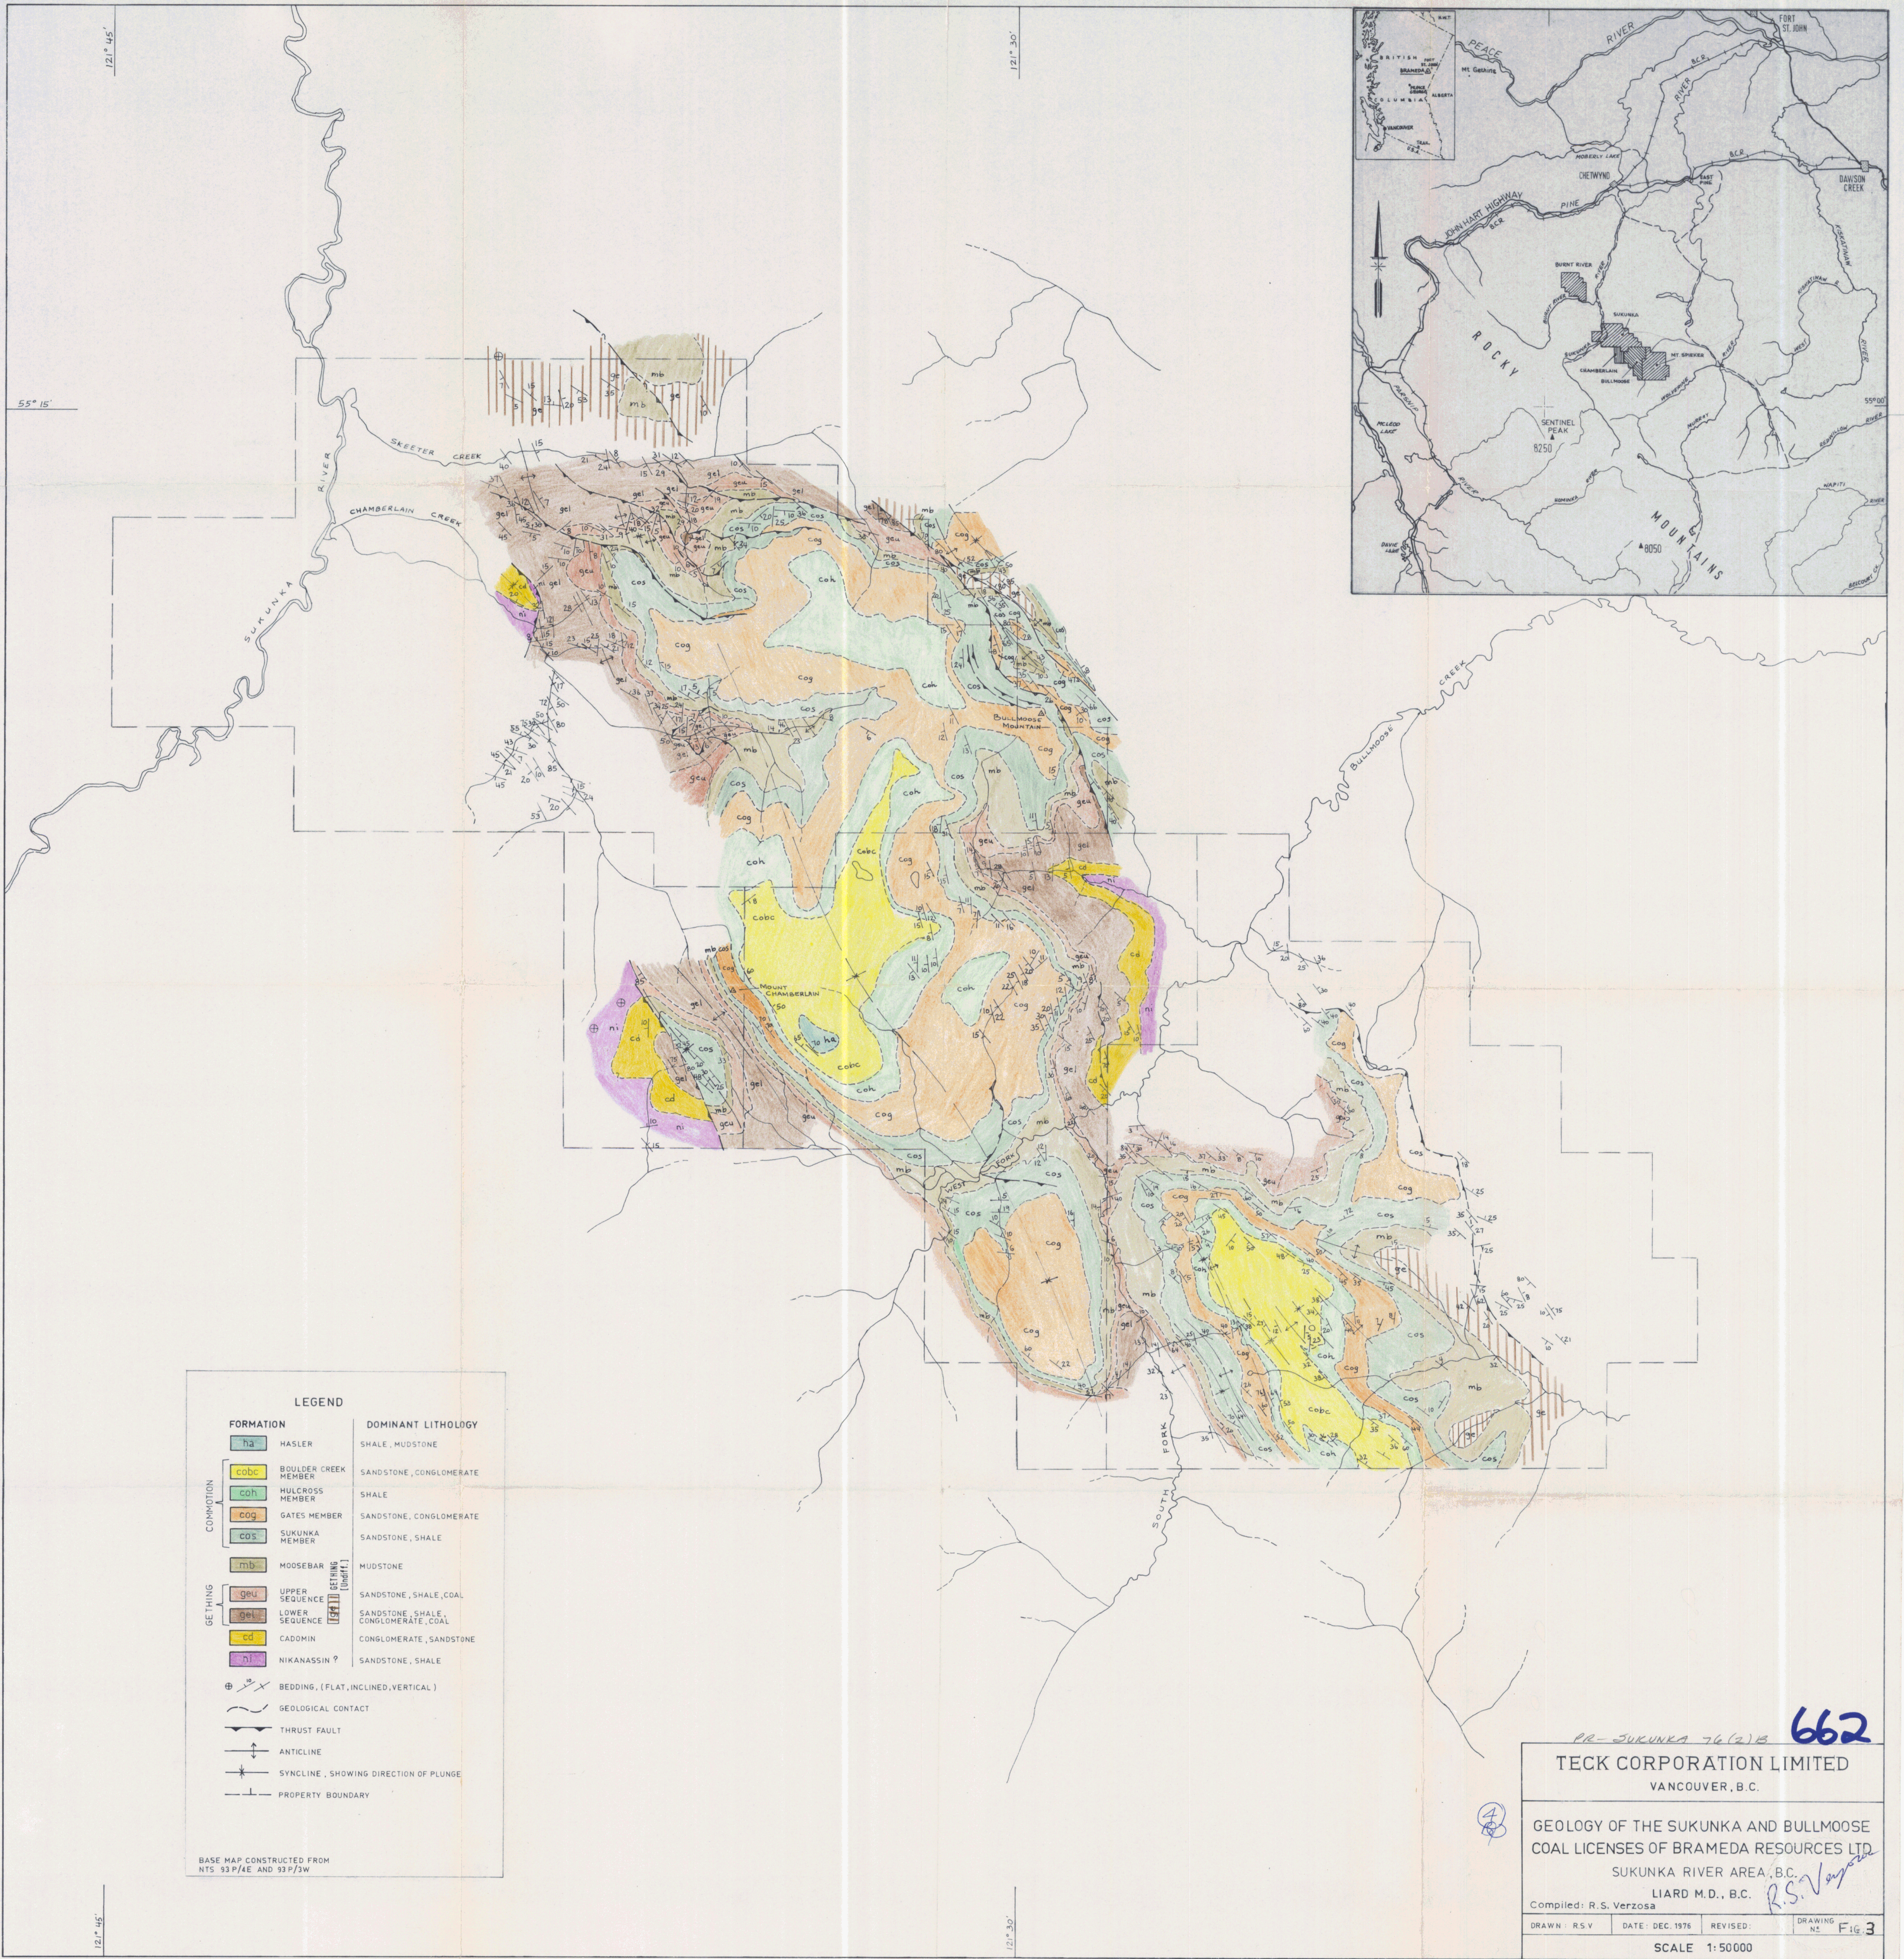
121° 45'

121° 30'

55° 15'

SKEETER CREEK

CHAMBERLAIN CREEK

SUKUNKA

BULLMOOSE MOUNTAIN

MOUNT CHAMBERLAIN

BULLMOOSE CREEK

SOUTH FORK

PEACE RIVER

FORT ST. JOHN

CHETWYND

DAWSON CREEK

JOHN HART HIGHWAY

PINE

ROCKY

MOUNTAINS

SENTINEL PEAK

8250

8050

LEGEND

FORMATION | DOMINANT LITHOLOGY

| | | |
|---|---|---|
| ha | HASLER | SHALE, MUDSTONE |
| cobc | BOULDER CREEK MEMBER | SANDSTONE, CONGLOMERATE |
| coh | HULCROSS MEMBER | SHALE |
| cog | GATES MEMBER | SANDSTONE, CONGLOMERATE |
| cos | SUKUNKA MEMBER | SANDSTONE, SHALE |
| mb | MOOSEBAR | MUDSTONE |
| geu | UPPER SEQUENCE | SANDSTONE, SHALE, COAL |
| gel | LOWER SEQUENCE | SANDSTONE, SHALE, CONGLOMERATE, COAL |
| cd | CADOMIN | CONGLOMERATE, SANDSTONE |
| ni | NIKANASSIN ? | SANDSTONE, SHALE |

COMMOTION

GETHING

GETHING (UNDIFF.)

BEDDING, (FLAT, INCLINED, VERTICAL)

GEOLOGICAL CONTACT

THRUST FAULT

ANTICLINE

SYNCLINE, SHOWING DIRECTION OF PLUNGE

PROPERTY BOUNDARY

BASE MAP CONSTRUCTED FROM NTS 93 P/4E AND 93 P/3W

PR-SUKUNKA 76(2)B

662

TECK CORPORATION LIMITED
VANCOUVER, B.C.

GEOLOGY OF THE SUKUNKA AND BULLMOOSE COAL LICENSES OF BRAMEDA RESOURCES LTD.
SUKUNKA RIVER AREA, B.C.
LIARD M.D., B.C.

Compiled: R.S. Verzosa

R.S. Verzosa

DRAWN R.S.V. | DATE DEC. 1976 | REVISED | DRAWING No. FIG 3

SCALE 1:50000